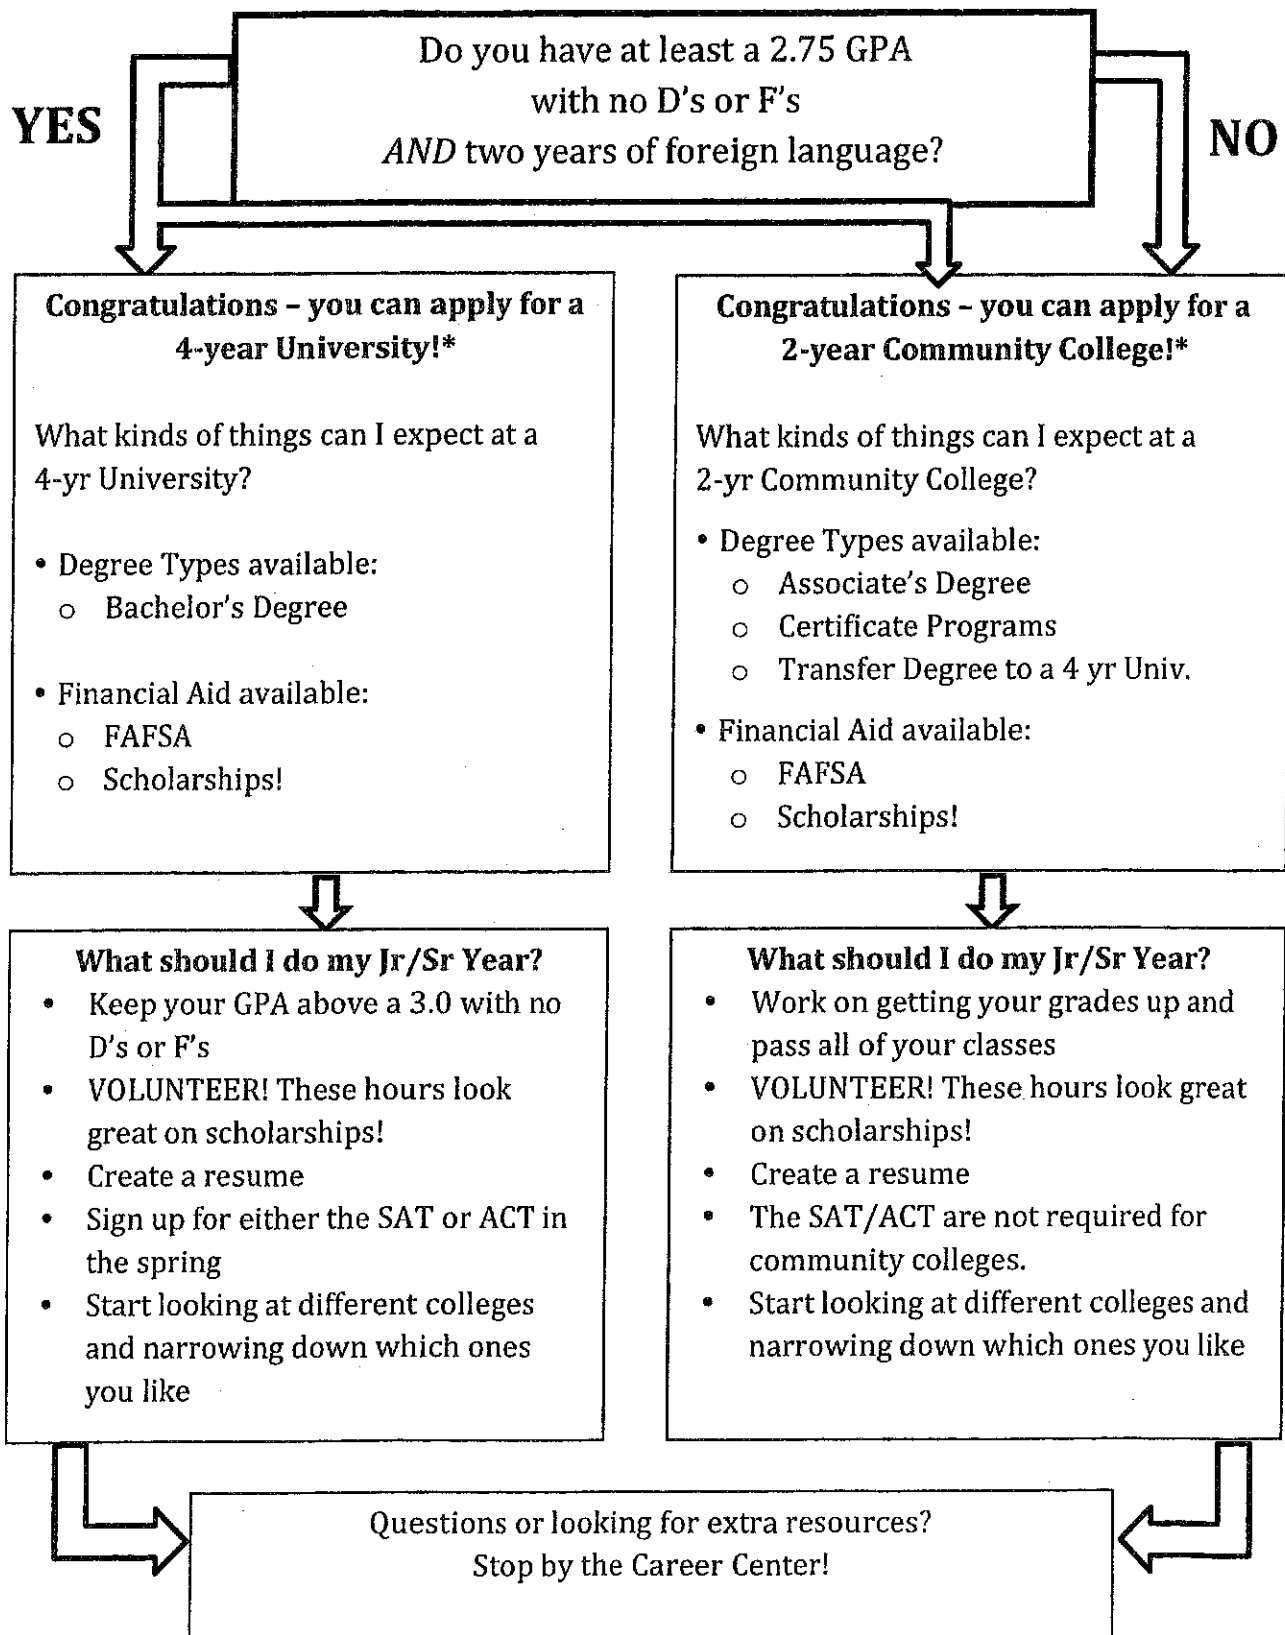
Do you have at least a 2.75 GPA with no D's or F's *AND* two years of foreign language?

YES

NO

**Congratulations – you can apply for a 4-year University!\***

What kinds of things can I expect at a 4-yr University?

- Degree Types available:
  - Bachelor's Degree
- Financial Aid available:
  - FAFSA
  - Scholarships!

**Congratulations – you can apply for a 2-year Community College!\***

What kinds of things can I expect at a 2-yr Community College?

- Degree Types available:
  - Associate's Degree
  - Certificate Programs
  - Transfer Degree to a 4 yr Univ.
- Financial Aid available:
  - FAFSA
  - Scholarships!

**What should I do my Jr/Sr Year?**

- Keep your GPA above a 3.0 with no D's or F's
- VOLUNTEER! These hours look great on scholarships!
- Create a resume
- Sign up for either the SAT or ACT in the spring
- Start looking at different colleges and narrowing down which ones you like

**What should I do my Jr/Sr Year?**

- Work on getting your grades up and pass all of your classes
- VOLUNTEER! These hours look great on scholarships!
- Create a resume
- The SAT/ACT are not required for community colleges.
- Start looking at different colleges and narrowing down which ones you like

Questions or looking for extra resources? Stop by the Career Center!